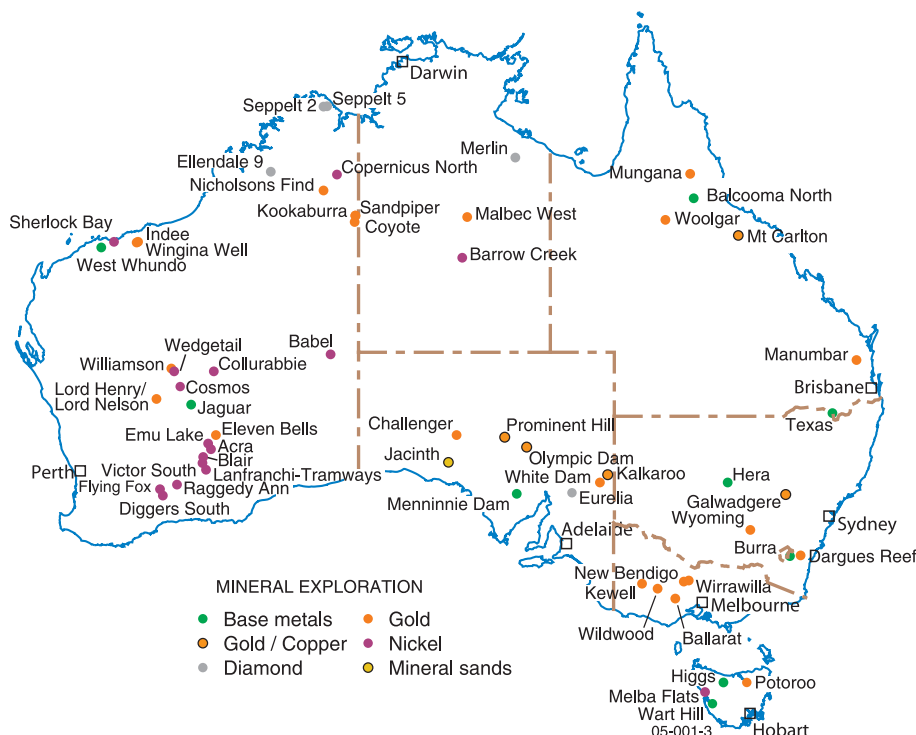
Darwin
Seppelt 2
Seppelt 5
Merlin
Ellendale 9
Copernicus North
Nicholsons Find
Mungana
Balcooma North
Kookaburra
Sandpiper
Coyote
Malbec West
Woolgar
Mt Carlton
Sherlock Bay
Indee
Wingina Well
West Whundo
Barrow Creek
Wedgetail
Babel
Williamson
Collurabbie
Manumbar
Lord Henry/
Lord Nelson
Cosmos
Jaguar
Brisbane
Challenger
Prominent Hill
Texas
Emu Lake
Eleven Bells
Acra
Blair
Jacinth
Olympic Dam
Perth
Victor South
Lanfranchi-Tramways
Kalkaroo
Hera
Flying Fox
Raggedy Ann
White Dam
Eurelia
Diggers South
Menninnie Dam
Galwadgere
Wyoming
Adelaide
Sydney
Burra
Dargues Reef
MINERAL EXPLORATION
New Bendigo
Wirrawilla
Base metals
Gold
Kewell
Melbourne
Gold / Copper
Nickel
Wildwood
Ballarat
Diamond
Mineral sands
Higgs
Potoroo
Melba Flats
Wart Hill
Hobart
05-001-3